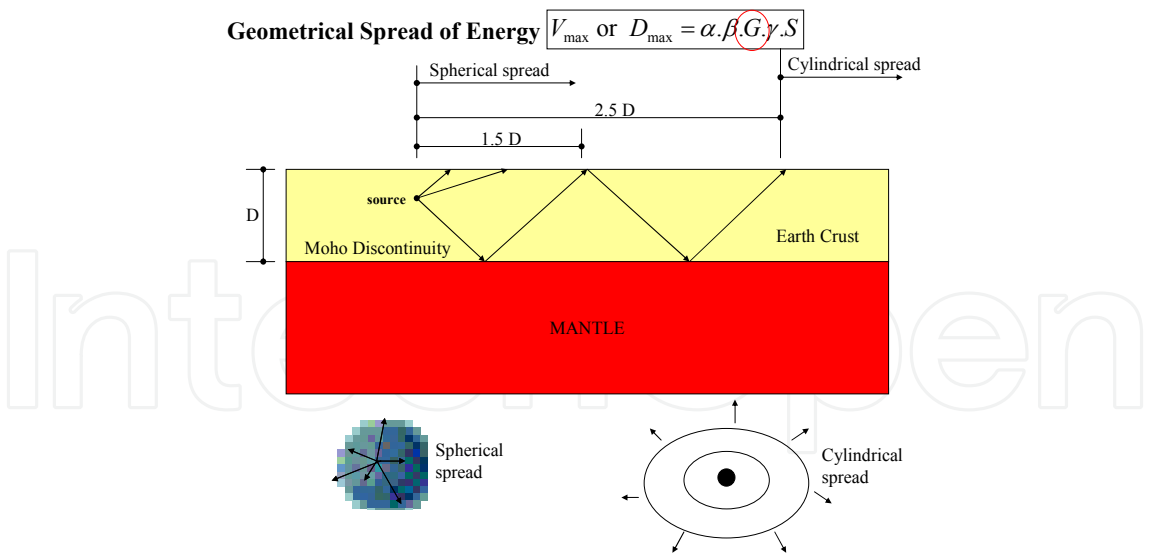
Geometrical Spread of Energy $V_{\max}$ or $D_{\max} = \alpha.\beta.G.\gamma.S$

Spherical spread

Cylindrical spread

2.5 D

1.5 D

D

source

Moho Discontinuity

Earth Crust

MANTLE

Spherical spread

Cylindrical spread